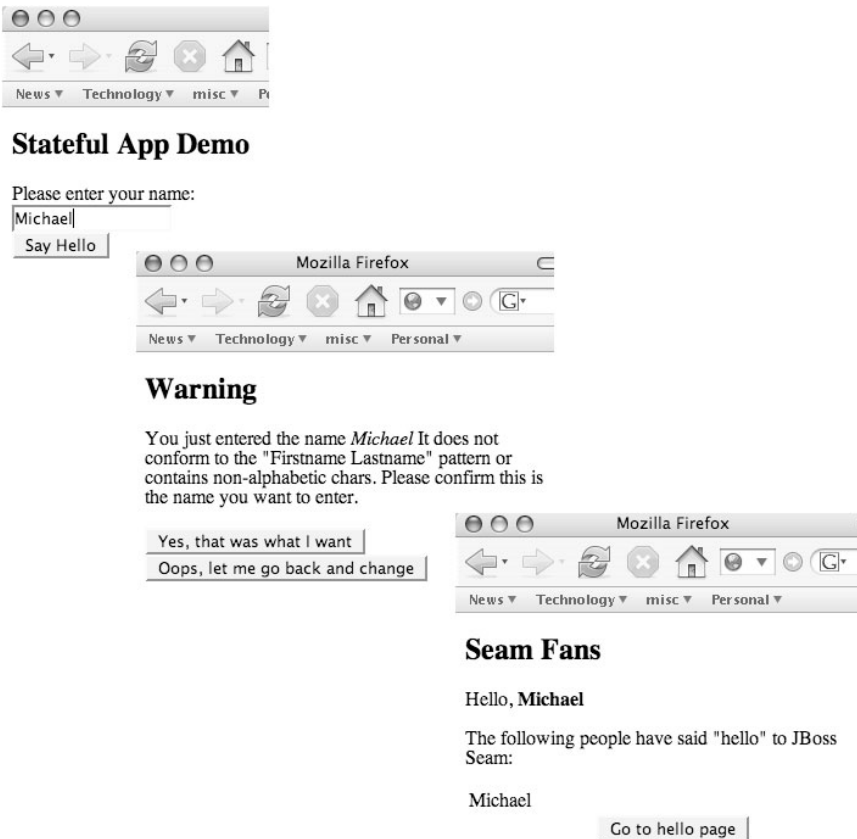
News ▾ Technology ▾ misc ▾ P

Stateful App Demo

Please enter your name:

Michael

Say Hello

Mozilla Firefox

News ▾ Technology ▾ misc ▾ Personal ▾

Warning

You just entered the name *Michael* It does not conform to the "Firstname Lastname" pattern or contains non-alphabetic chars. Please confirm this is the name you want to enter.

Yes, that was what I want

Oops, let me go back and change

Mozilla Firefox

News ▾ Technology ▾ misc ▾ Personal ▾

Seam Fans

Hello, **Michael**

The following people have said "hello" to JBoss Seam:

Michael

Go to hello page